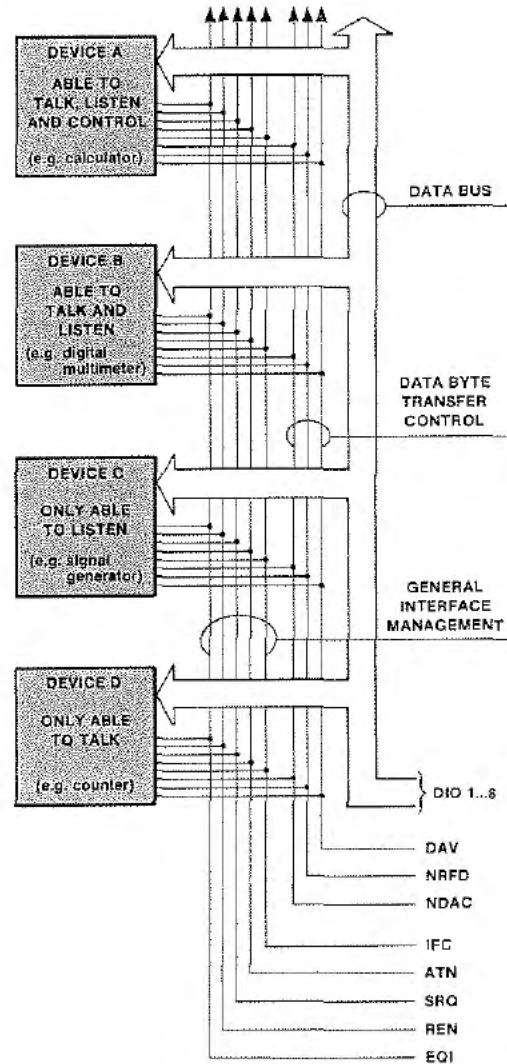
DEVICE A
ABLE TO TALK, LISTEN AND CONTROL
(e.g. calculator)

DATA BUS

DEVICE B
ABLE TO TALK AND LISTEN
(e.g. digital multimeter)

DATA BYTE TRANSFER CONTROL

DEVICE C
ONLY ABLE TO LISTEN
(e.g. signal generator)

GENERAL INTERFACE MANAGEMENT

DEVICE D
ONLY ABLE TO TALK
(e.g. counter)

DIO 1...8

DAV
NRFD
NDAC
IFC
ATN
SRQ
REN
EOI